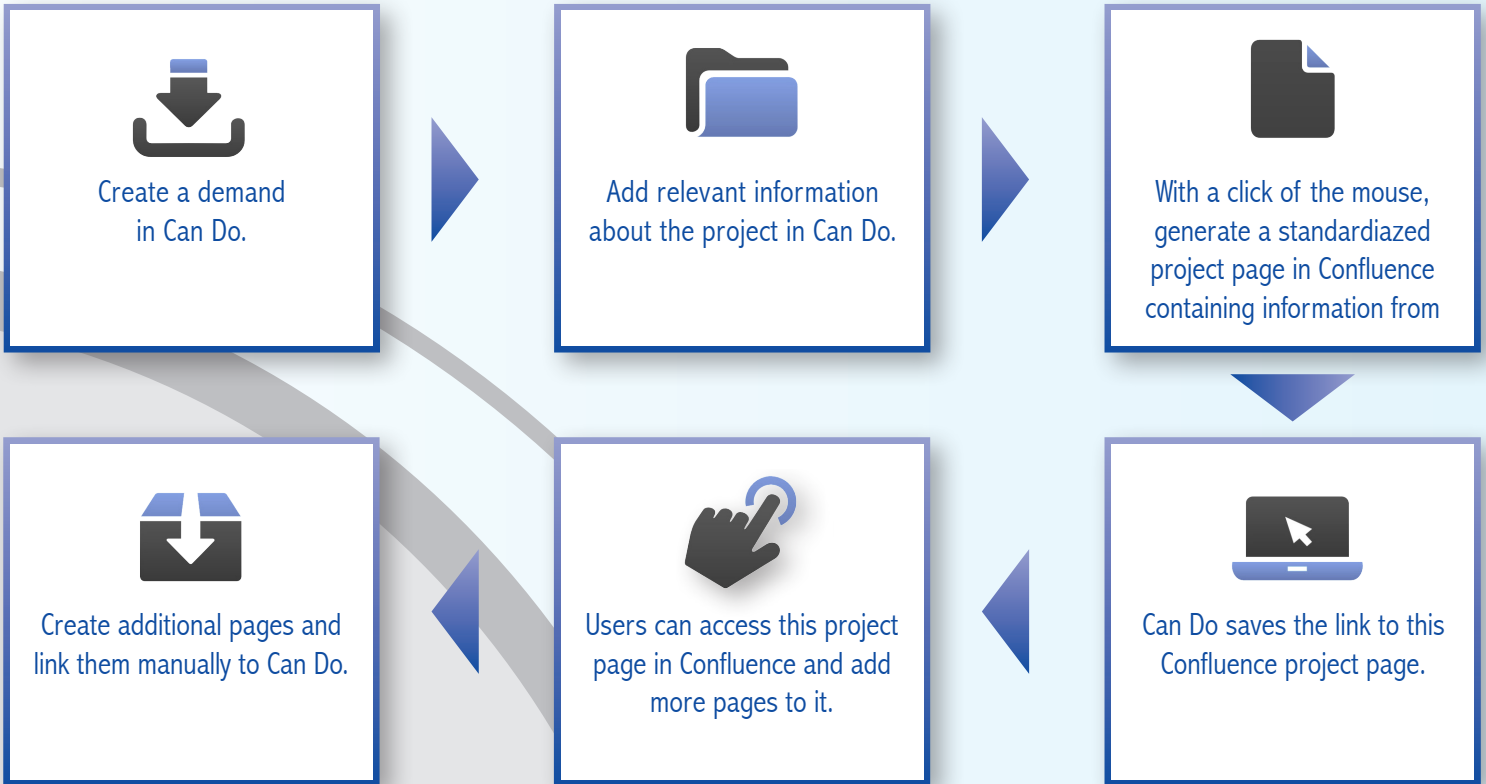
Create a demand in Can Do.

Add relevant information about the project in Can Do.

With a click of the mouse, generate a standardiazed project page in Confluence containing information from

Can Do saves the link to this Confluence project page.

Users can access this project page in Confluence and add more pages to it.

Create additional pages and link them manually to Can Do.